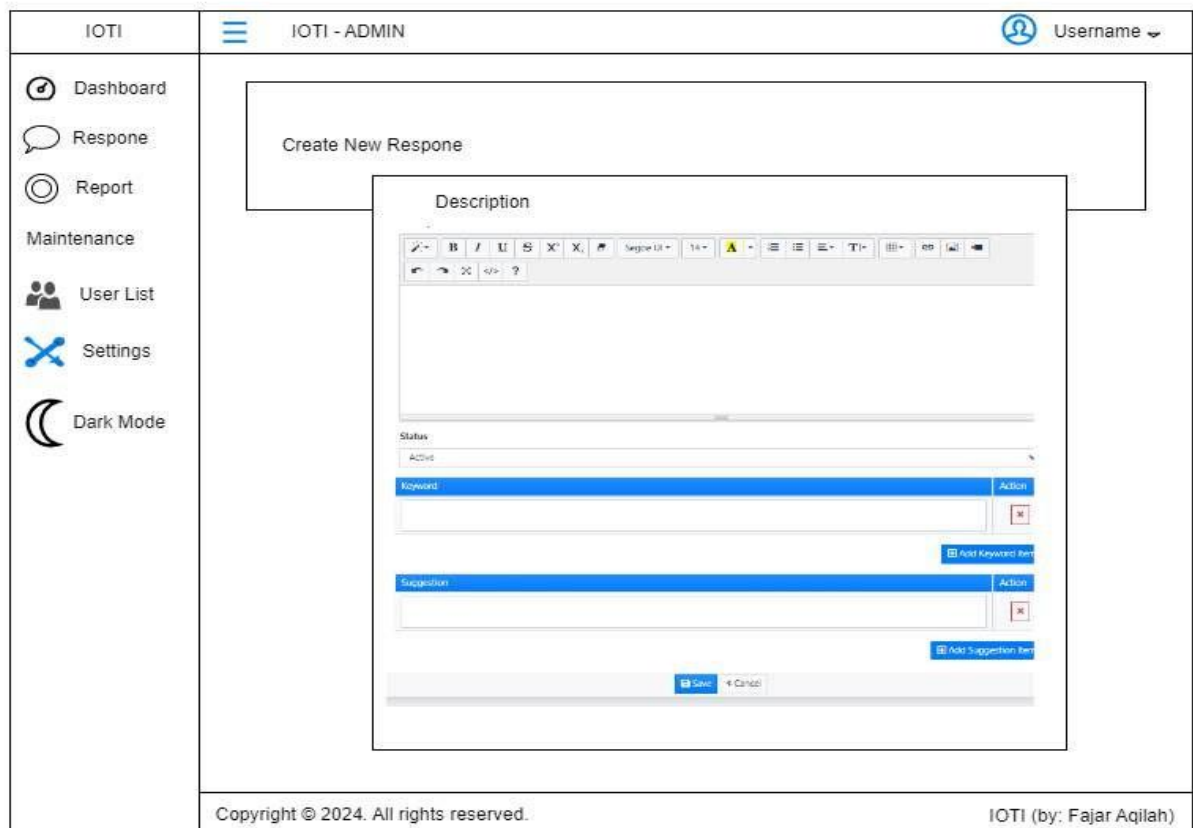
IOTI

IOTI - ADMIN

Username

Dashboard

Respone

Report

Maintenance

User List

Settings

Dark Mode

Create New Respone

Description

B I U S Segoe UI 14 A ?

Status

Active

Keyword

Action

Add Keyword Item

Suggestion

Action

Add Suggestion Item

Save Cancel

Copyright © 2024. All rights reserved.

IOTI (by: Fajar Aqilah)